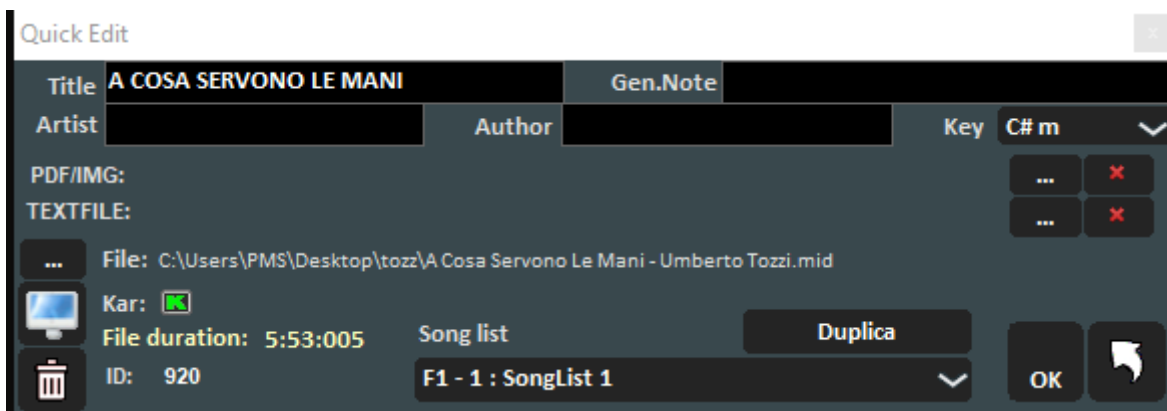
Quick Edit

Title A COSA SERVONO LE MANI
Gen.Note
Artist
Author
Key C# m

PDF/IMG:
TEXTFILE:

...
...
...

File: C:\Users\PMS\Desktop\tozz\A Cosa Servono Le Mani - Umberto Tozzi.mid

Kar: K
File duration: 5:53:005
ID: 920

Song list
Duplica
F1 - 1 : SongList 1

OK